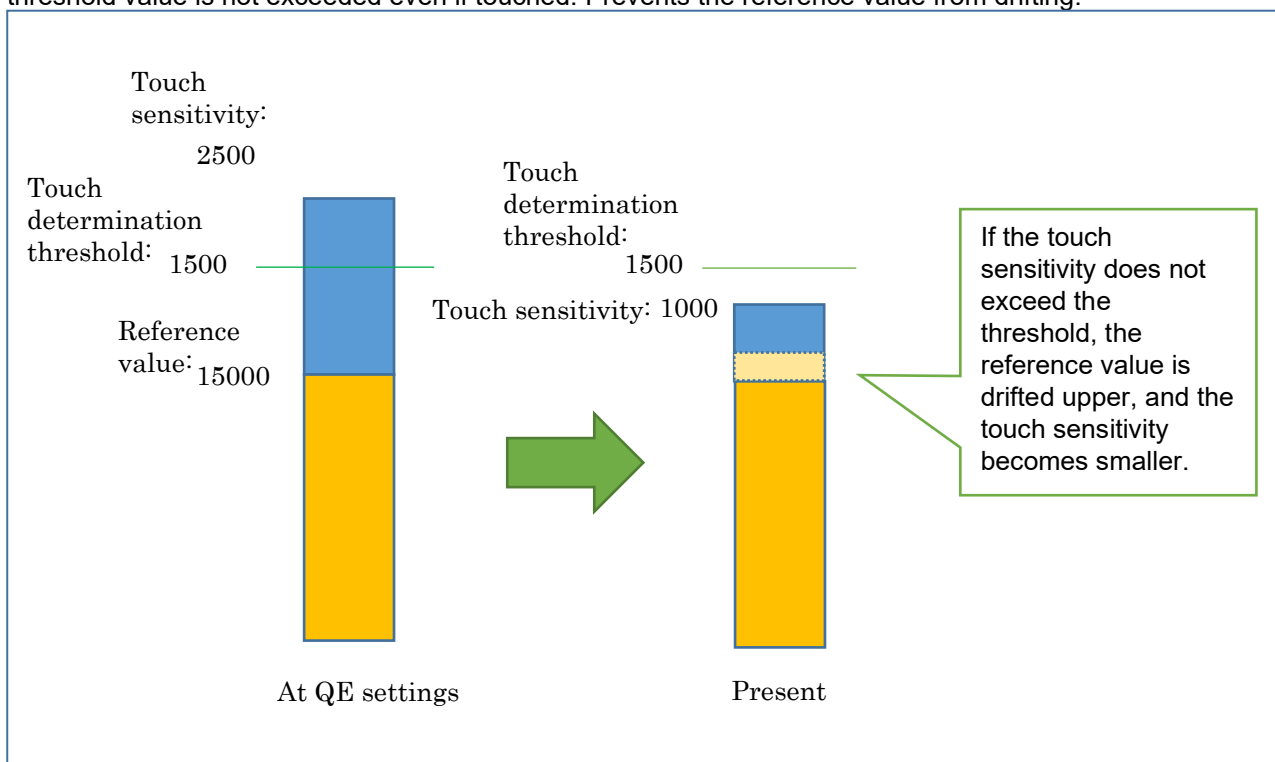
threshold value is not exceeded even if touched. Prevents the reference value from drifting.

Touch sensitivity: 2500

Touch determination threshold: 1500

Reference value: 15000

Touch determination threshold: 1500

Touch sensitivity: 1000

If the touch sensitivity does not exceed the threshold, the reference value is drifted upper, and the touch sensitivity becomes smaller.

At QE settings

Present